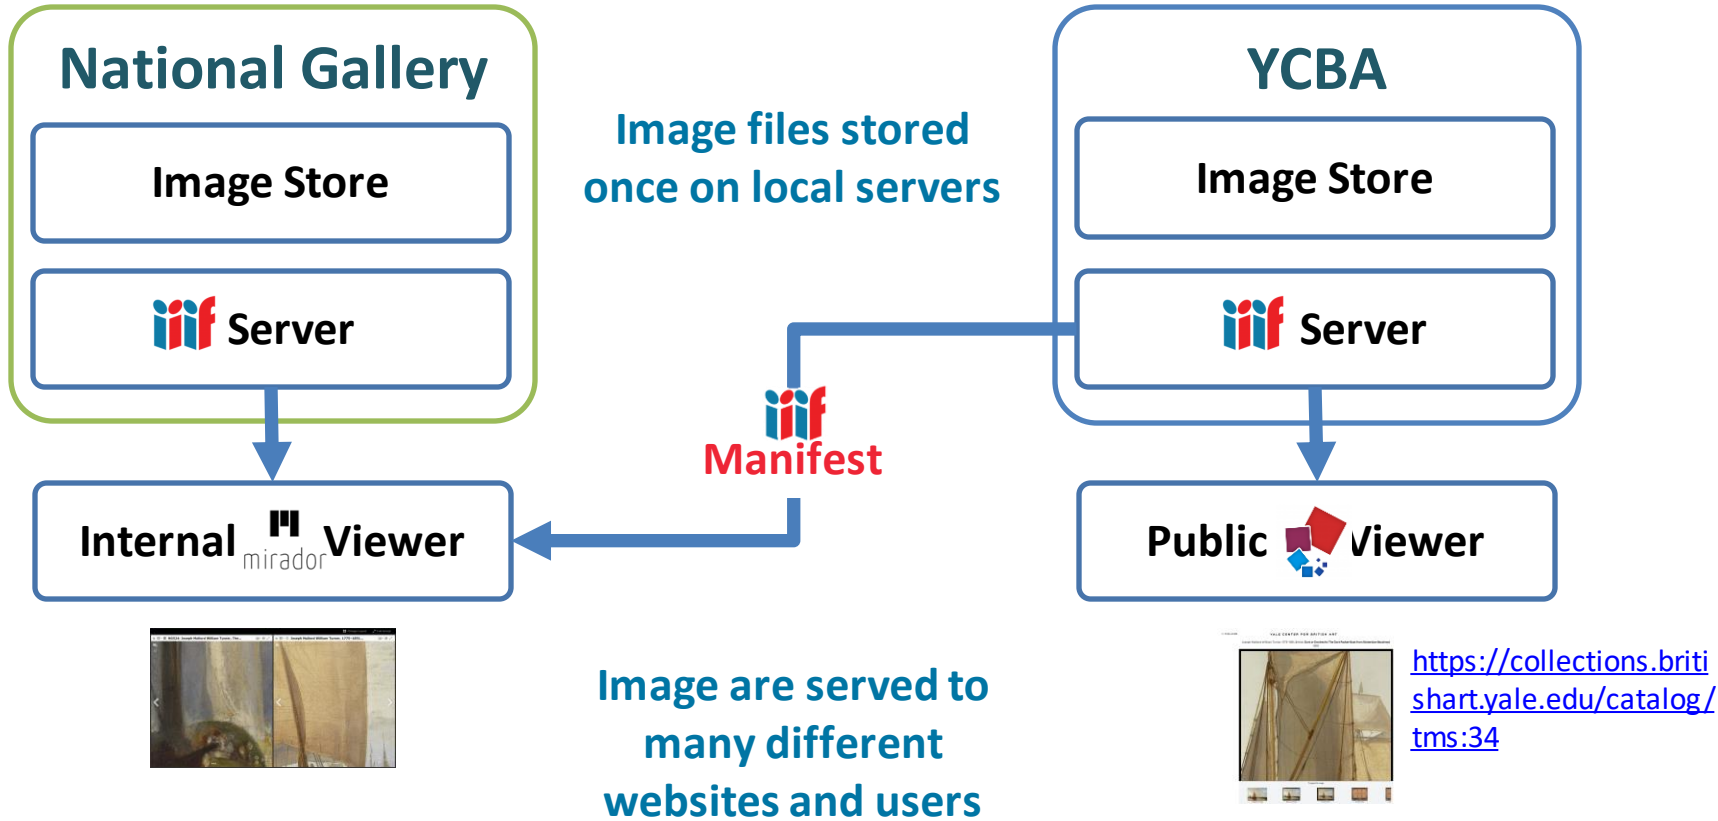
National Gallery

Image Store

iiif Server

Internal mirador Viewer

Image files stored once on local servers

iiif Manifest

YCBA

Image Store

iiif Server

Public Viewer

Image are served to many different websites and users

https://collections.britishart.yale.edu/catalog/tms:34